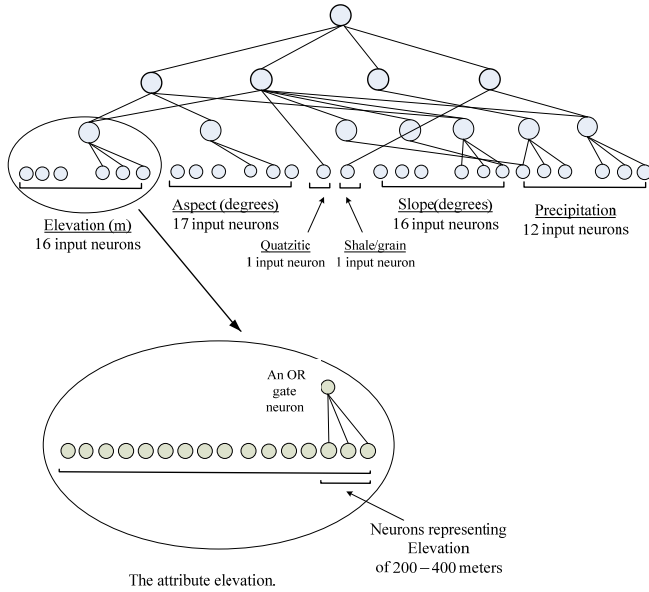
Elevation (m)
16 input neurons

Aspect (degrees)
17 input neurons

Quatzitic
1 input neuron

Shale/grain
1 input neuron

Slope(degrees)
16 input neurons

Precipitation
12 input neurons

An OR gate neuron

Neurons representing Elevation of 200 – 400 meters

The attribute elevation.